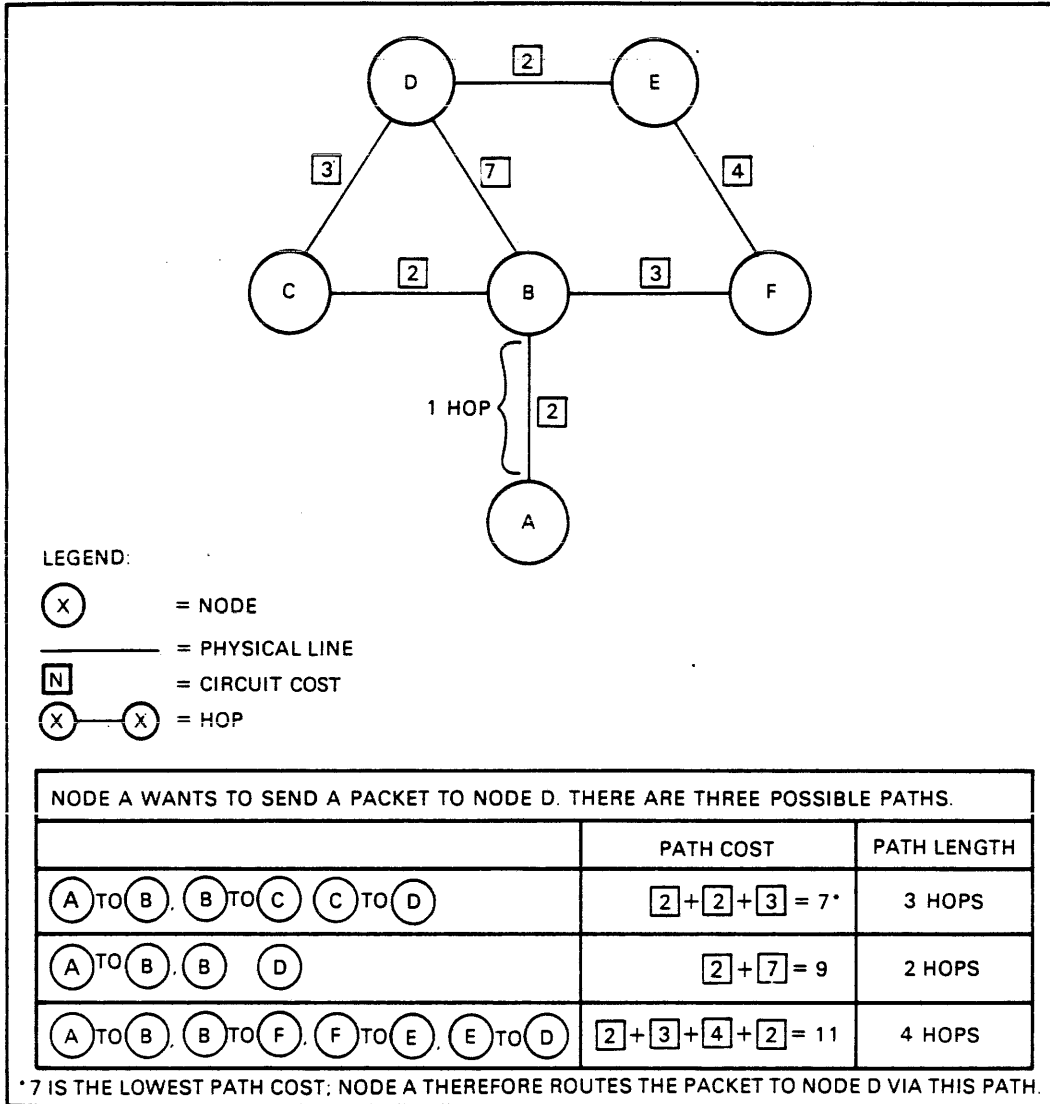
D
2
E
3
7
4
C
2
B
3
F
1 HOP
2
A

LEGEND:
X = NODE
= PHYSICAL LINE
N = CIRCUIT COST
X X = HOP

| NODE A WANTS TO SEND A PACKET TO NODE D. THERE ARE THREE POSSIBLE PATHS. | | |
|---|---|---|
| | PATH COST | PATH LENGTH |
| A TO B, B TO C C TO D | 2 + 2 + 3 = 7* | 3 HOPS |
| A TO B, B D | 2 + 7 = 9 | 2 HOPS |
| A TO B, B TO F, F TO E, E TO D | 2 + 3 + 4 + 2 = 11 | 4 HOPS |

*7 IS THE LOWEST PATH COST; NODE A THEREFORE ROUTES THE PACKET TO NODE D VIA THIS PATH.